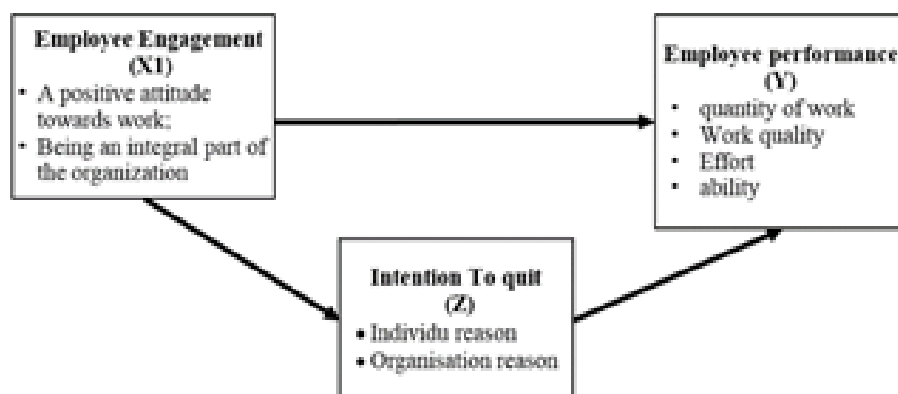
Employee Engagement (X1)
• A positive attitude towards work;
• Being an integral part of the organization

Employee performance (Y)
• quantity of work
• Work quality
• Effort
• ability

Intention To quit (Z)
• Individu reason
• Organisation reason